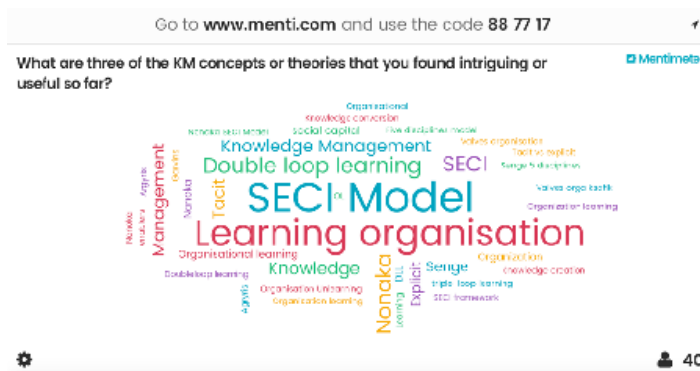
Go to www.menti.com and use the code 88 77 17

What are three of the KM concepts or theories that you found intriguing or useful so far?

Mentimeter

Organisational
Knowledge conversion
Nonaka Seci Model
social capital
Five disciplines model
Wolves organisation
Tacit vs explicit
Knowledge Management
Senge 5 disciplines
Double loop learning
SECI
Management
Tacit
Nonaka
Argyris
Nonaka
SECI Model
Wolves orga tacit
Organization learning
Learning organisation
Organisational learning
Organization
Knowledge
Senge
knowledge creation
Double loop learning
Nonaka
Explicit
triple loop learning
Organisation Unlearning
SECI framework
Organisation learning
Argyris
OLL
Learning

40